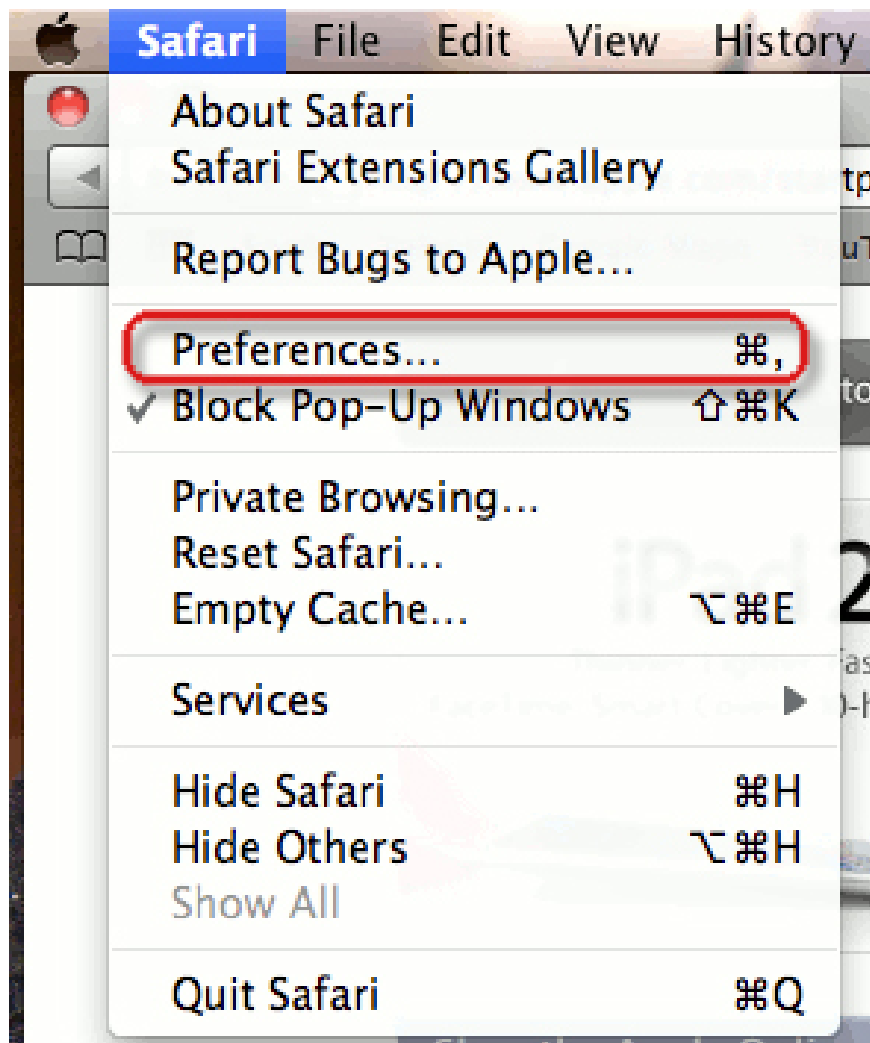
Safari File Edit View History

About Safari
Safari Extensions Gallery

Report Bugs to Apple...

Preferences... ⌘,
✓ Block Pop-Up Windows ⇧⌘K

Private Browsing...
Reset Safari...
Empty Cache... ⌥⌘E

Services ▶

Hide Safari ⌘H
Hide Others ⌥⌘H
Show All

Quit Safari ⌘Q